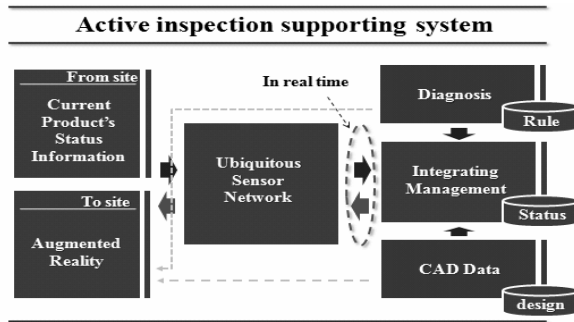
Active inspection supporting system

From site

Current Product's Status Information

To site

Augmented Reality

In real time

Ubiquitous Sensor Network

Diagnosis

Rule

Integrating Management

Status

CAD Data

design